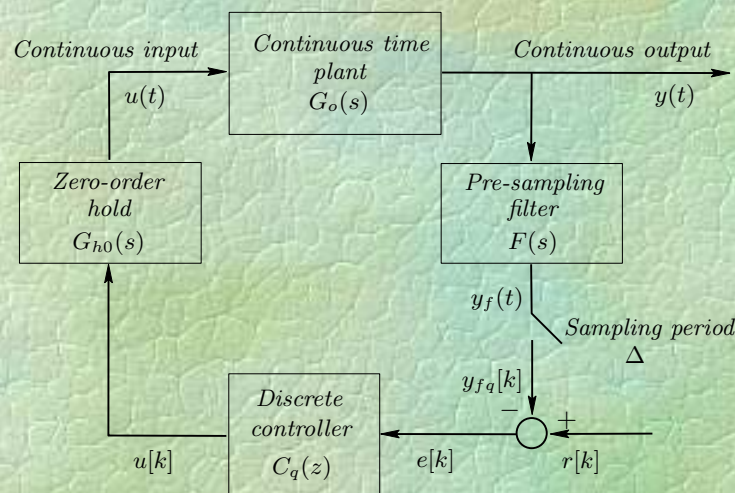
Continuous input

$u(t)$

Continuous time plant
$G_o(s)$

Continuous output

$y(t)$

Zero-order hold
$G_{h0}(s)$

Pre-sampling filter
$F(s)$

$y_f(t)$

Sampling period
$\Delta$

$y_{fq}[k]$

$-$

$+$

Discrete controller
$C_q(z)$

$u[k]$

$e[k]$

$r[k]$